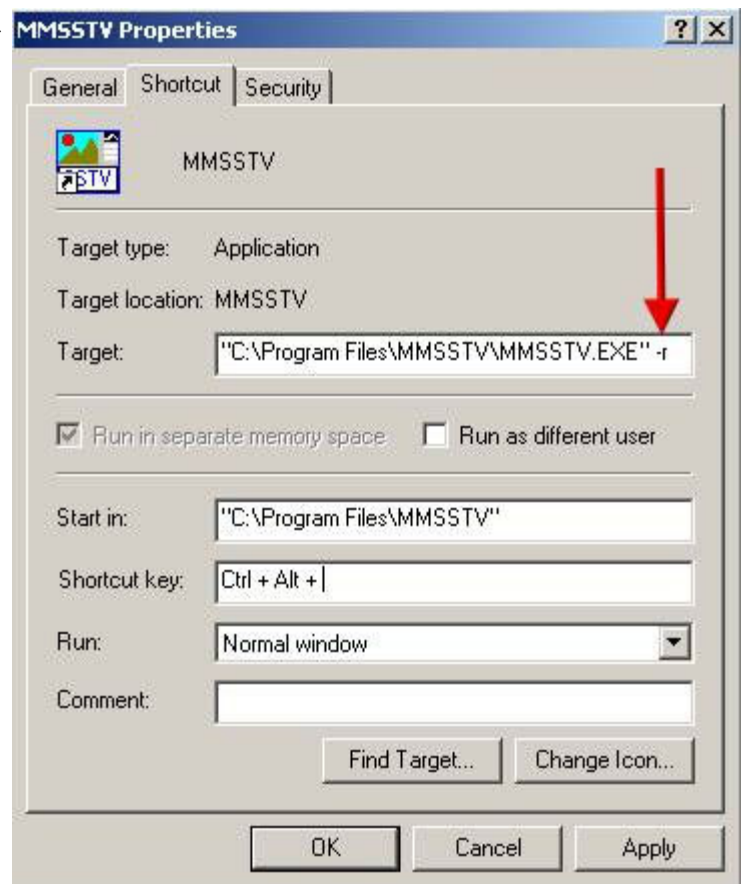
MMSSTV Properties

?
×

General
Shortcut
Security

STV

MMSSTV

Target type: Application

Target location: MMSSTV

Target: "C:\Program Files\MMSSTV\MMSSTV.EXE" -r

Run in separate memory space

Run as different user

Start in: "C:\Program Files\MMSSTV"

Shortcut key: Ctrl + Alt +

Run: Normal window

Comment:

Find Target...
Change Icon...

OK
Cancel
Apply